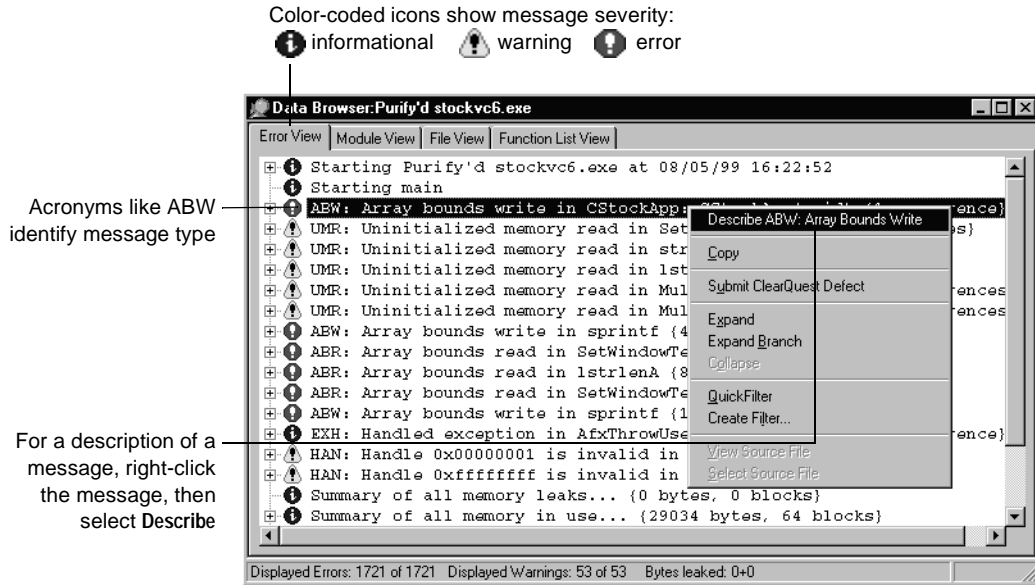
Color-coded icons show message severity:
informational warning error

Acronyms like ABW identify message type

For a description of a message, right-click the message, then select Describe

Data Browser:Purify'd stockvc6.exe

Error View | Module View | File View | Function List View

Starting Purify'd stockvc6.exe at 08/05/99 16:22:52
Starting main
ABW: Array bounds write in CStockApp: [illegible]rence}
UMR: Uninitialized memory read in Set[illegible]s}
UMR: Uninitialized memory read in str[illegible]
UMR: Uninitialized memory read in lst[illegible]
UMR: Uninitialized memory read in Mul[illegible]rences
UMR: Uninitialized memory read in Mul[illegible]rences
ABW: Array bounds write in sprintf {4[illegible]
ABR: Array bounds read in SetWindowTe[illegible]
ABR: Array bounds read in lstrlenA {8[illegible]
ABR: Array bounds read in SetWindowTe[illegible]
ABW: Array bounds write in sprintf {1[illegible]
EXH: Handled exception in AfxThrowUse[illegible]rence}
HAN: Handle 0x00000001 is invalid in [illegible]
HAN: Handle 0xffffffff is invalid in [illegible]
Summary of all memory leaks... {0 bytes, 0 blocks}
Summary of all memory in use... {29034 bytes, 64 blocks}

Describe ABW: Array Bounds Write
Copy
Submit ClearQuest Defect
Expand
Expand Branch
Collapse
QuickFilter
Create Filter...
View Source File
Select Source File

Displayed Errors: 1721 of 1721 Displayed Warnings: 53 of 53 Bytes leaked: 0+0